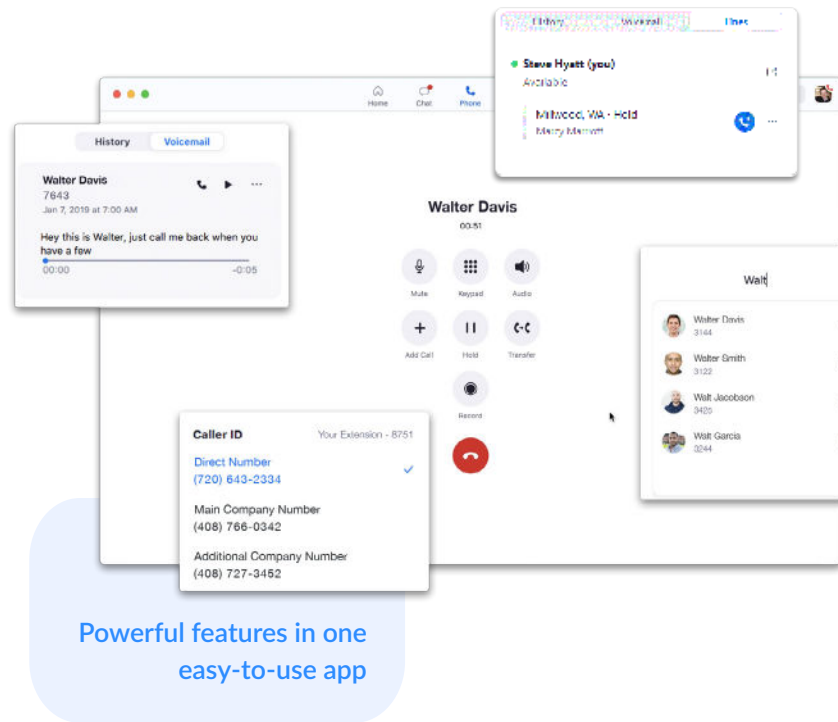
History Voicemail Lines

Steve Hyatt (you)
Available

Millwood, WA - Hold
Merry Marriott

Home Chat Phone

History Voicemail

Walter Davis
7643
Jan 7, 2019 at 7:00 AM

Hey this is Walter, just call me back when you have a few
00:00 -0:05

Walter Davis
00:51

Mute Keypad Audio
Add Call Hold Transfer
Record

Walt

Walter Davis
3144
Walter Smith
3122
Walt Jacobson
3425
Walt Garcia
3244

Caller ID Your Extension - 8751
Direct Number
(720) 643-2334
Main Company Number
(408) 766-0342
Additional Company Number
(408) 727-3452

Powerful features in one easy-to-use app